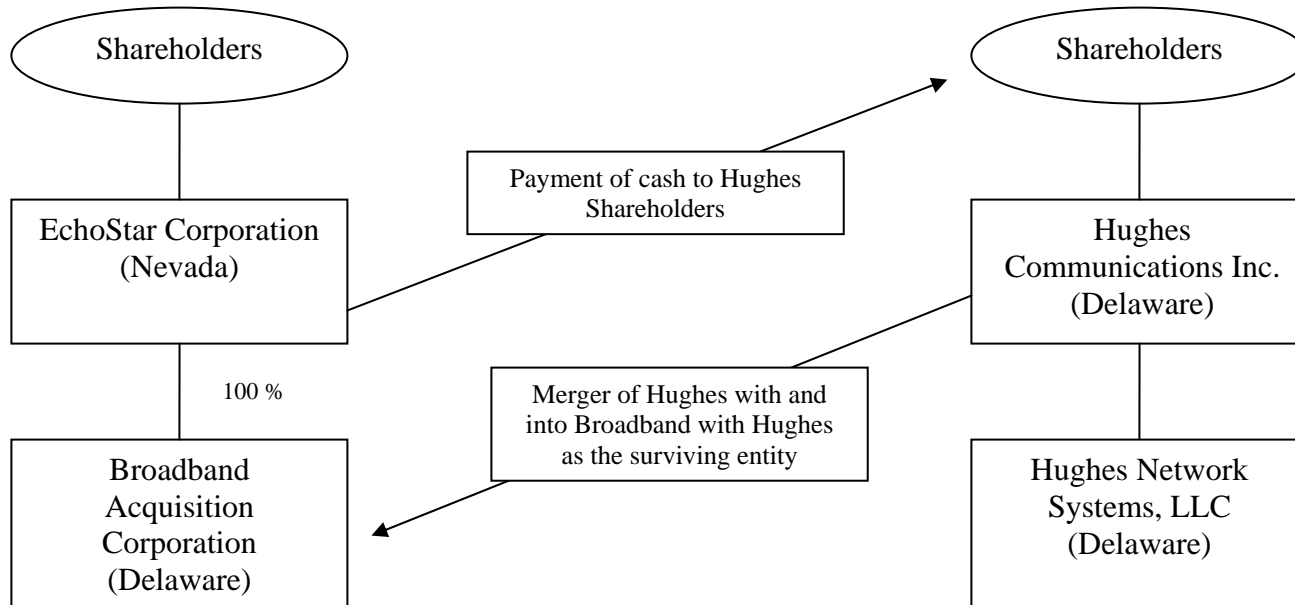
Shareholders

Shareholders

Payment of cash to Hughes Shareholders

EchoStar Corporation (Nevada)

Hughes Communications Inc. (Delaware)

100 %

Merger of Hughes with and into Broadband with Hughes as the surviving entity

Broadband Acquisition Corporation (Delaware)

Hughes Network Systems, LLC (Delaware)